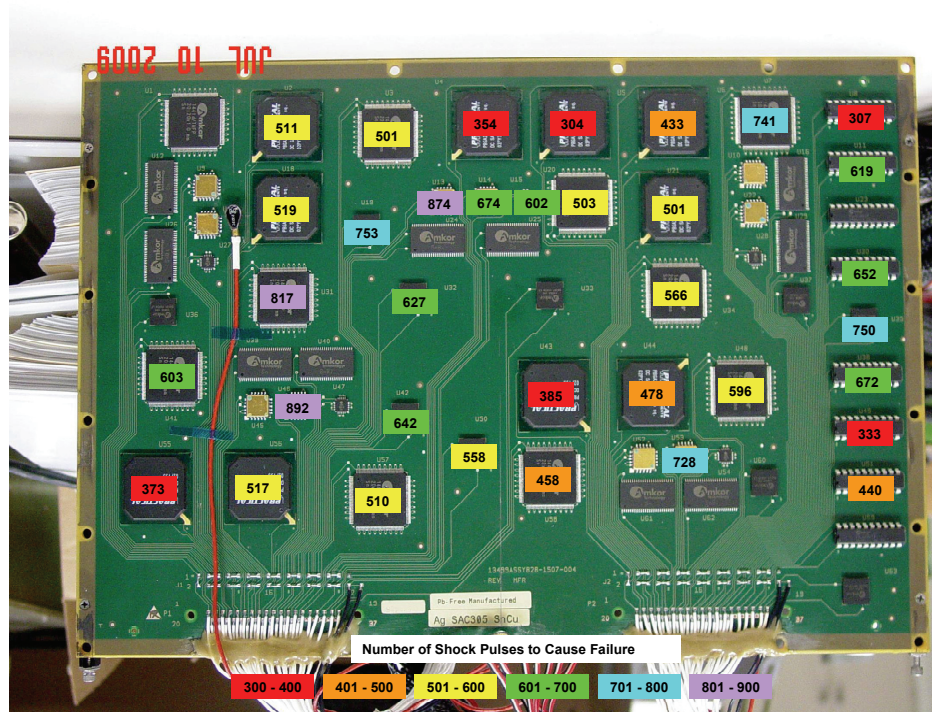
JUL 10 2009

511
501
354
304
433
741
307
519
874
674
602
503
501
619
753
817
627
566
652
750
603
892
642
385
478
596
672
333
558
728
373
517
510
458
440

Amkor
Amkor
Amkor
Amkor
Amkor

134995SSYB28-1507-004
REV MFR

Pb-Free Manufactured
Ag SAC305 SnCu

Number of Shock Pulses to Cause Failure

300 - 400
401 - 500
501 - 600
601 - 700
701 - 800
801 - 900